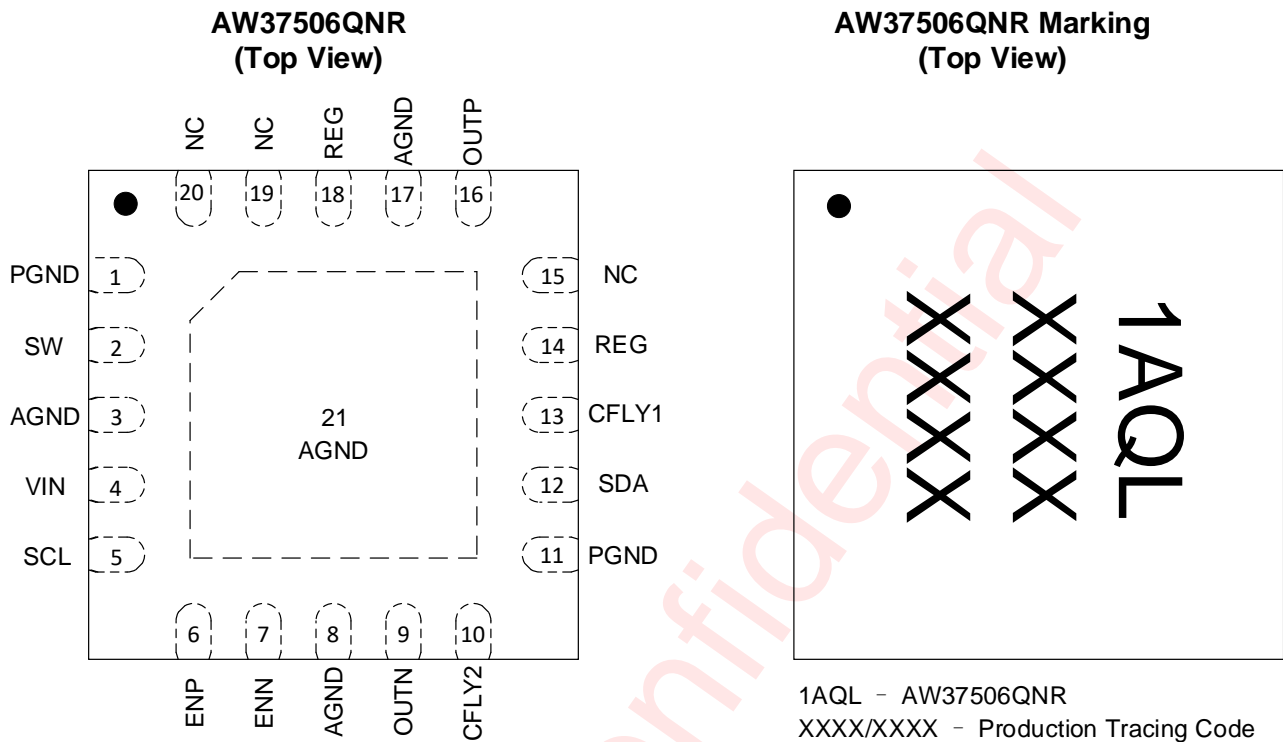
AW37506QNR
(Top View)

NC NC REG AGND OUTP

20 19 18 17 16

PGND 1
SW 2
AGND 3
VIN 4
SCL 5

15 NC
14 REG
13 CFLY1
12 SDA
11 PGND

21
AGND

6 7 8 9 10

ENP ENN AGND OUTN CFLY2

AW37506QNR Marking
(Top View)

1AQL
XXXX
XXXX

1AQL – AW37506QNR
XXXX/XXXX – Production Tracing Code

Confidential